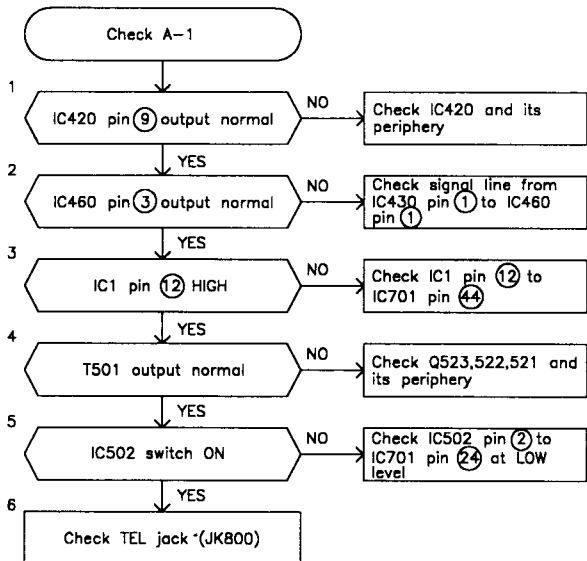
Check A-1

1

IC420 pin ⑨ output normal

NO

Check IC420 and its periphery

YES

2

IC460 pin ③ output normal

NO

Check signal line from IC430 pin ① to IC460 pin ①

YES

3

IC1 pin ⑫ HIGH

NO

Check IC1 pin ⑫ to IC701 pin ㊹

YES

4

T501 output normal

NO

Check Q523,522,521 and its periphery

YES

5

IC502 switch ON

NO

Check IC502 pin ② to IC701 pin ㉔ at LOW level

YES

6

Check TEL jack (JK800)